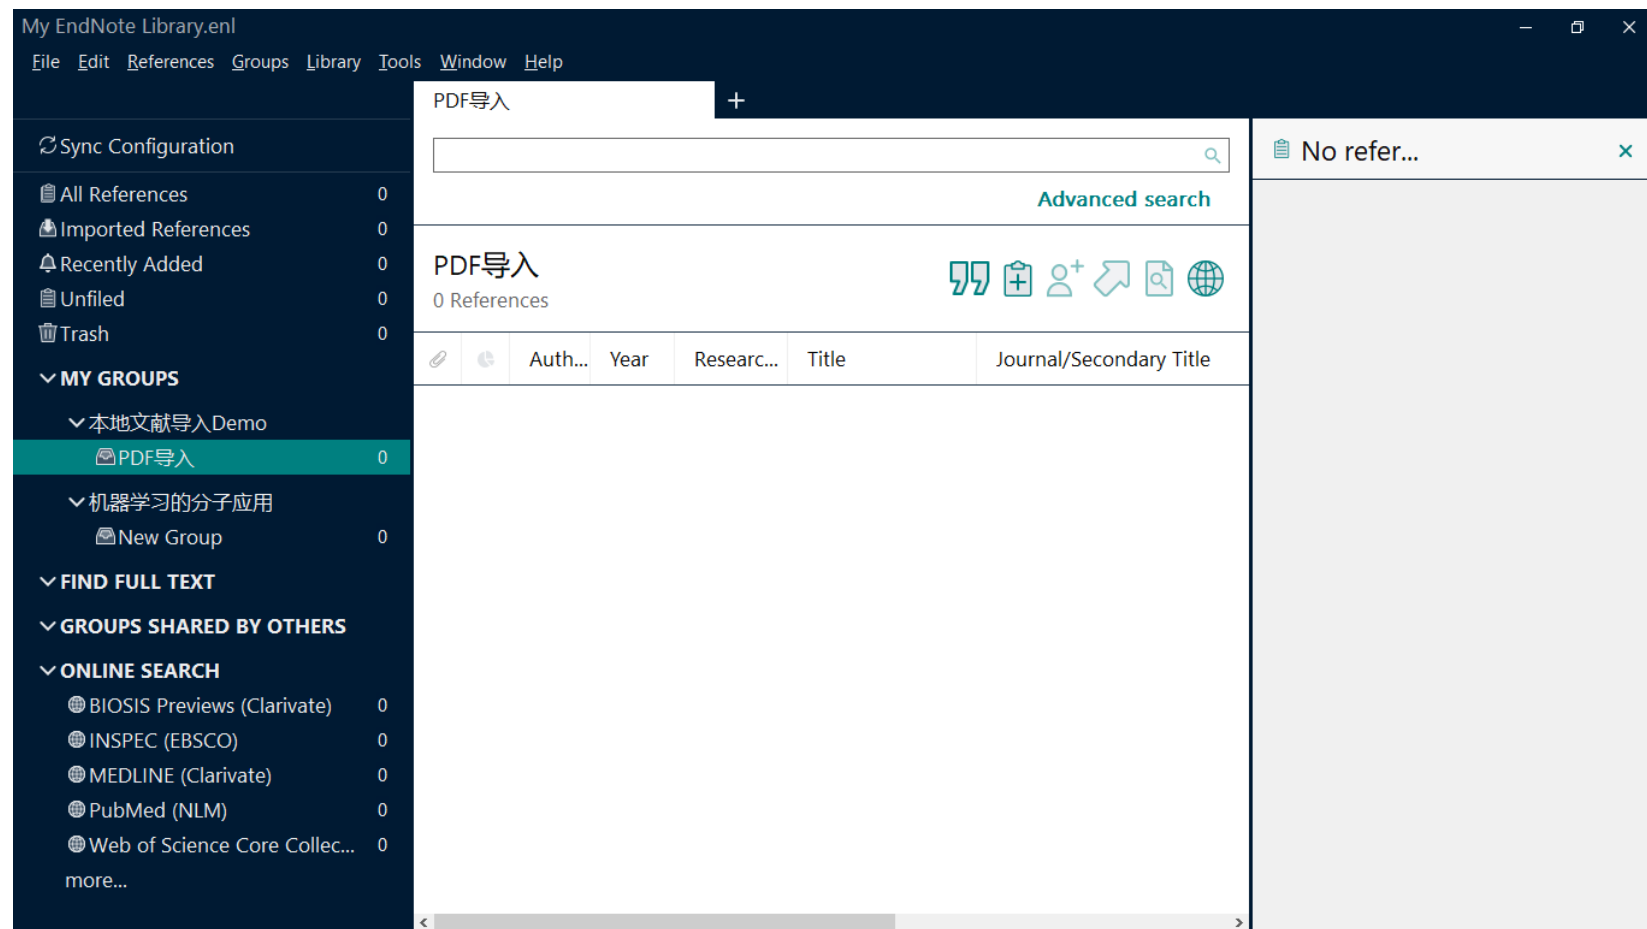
My EndNote Library.enl

File Edit References Groups Library Tools Window Help

PDF导入 +

Sync Configuration

All References 0
Imported References 0
Recently Added 0
Unfiled 0
Trash 0

MY GROUPS
本地文献导入Demo
PDF导入 0
机器学习的分子应用
New Group 0

FIND FULL TEXT

GROUPS SHARED BY OTHERS

ONLINE SEARCH
BIOSIS Previews (Clarivate) 0
INSPEC (EBSCO) 0
MEDLINE (Clarivate) 0
PubMed (NLM) 0
Web of Science Core Collec... 0
more...

Advanced search

PDF导入
0 References

| | | Auth... | Year | Researc... | Title | Journal/Secondary Title |
|---|---|---|---|---|---|---|

No refer...